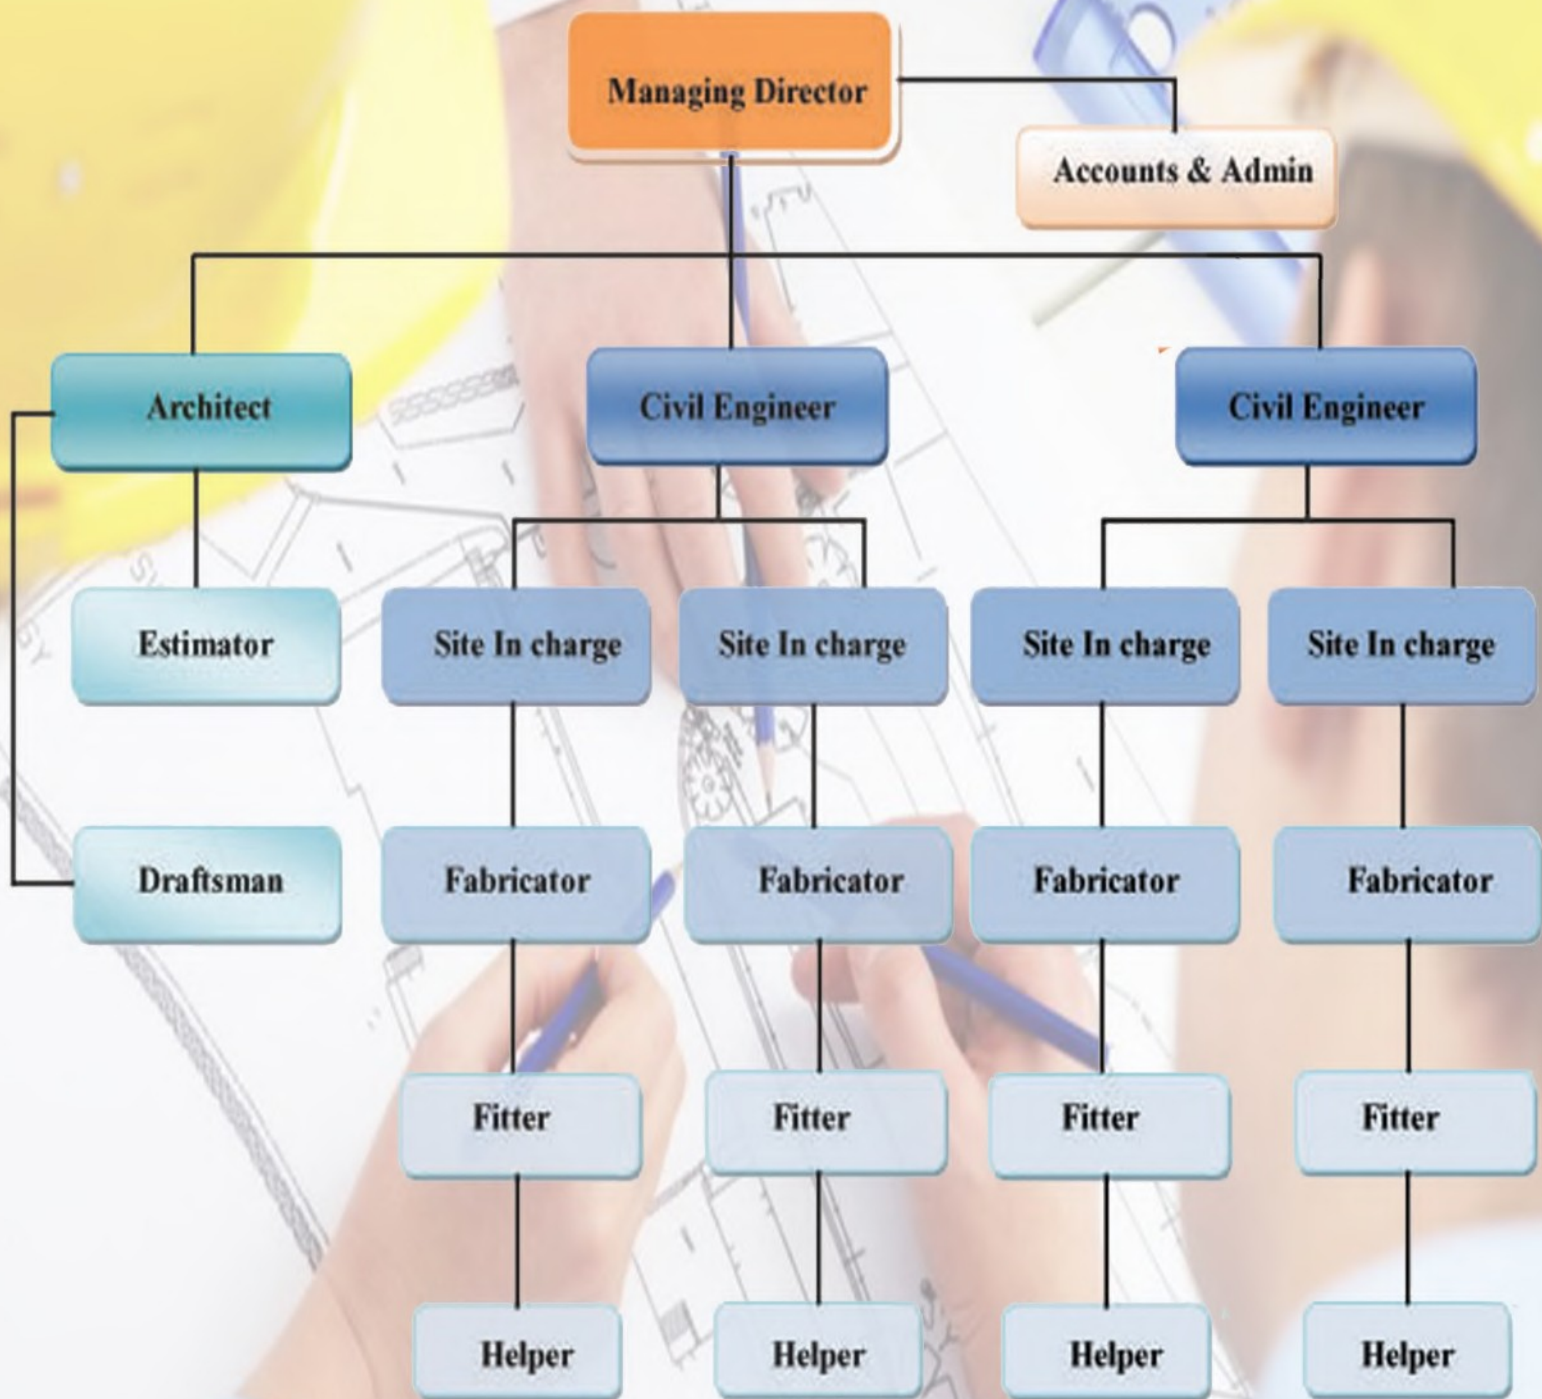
Managing Director

Accounts & Admin

Architect

Civil Engineer

Civil Engineer

Estimator

Site In charge

Site In charge

Site In charge

Site In charge

Draftsman

Fabricator

Fabricator

Fabricator

Fabricator

Fitter

Fitter

Fitter

Fitter

Helper

Helper

Helper

Helper